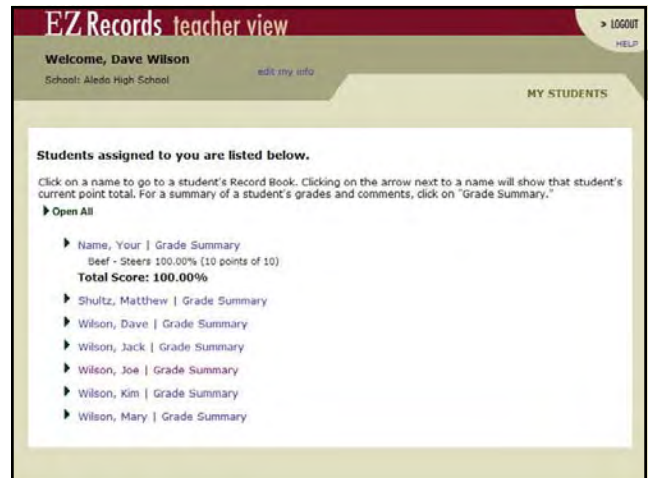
EZ Records teacher view

> LOGOUT
HELP

Welcome, Dave Wilson
School: Aledo High School

edit my info

MY STUDENTS

Students assigned to you are listed below.

Click on a name to go to a student's Record Book. Clicking on the arrow next to a name will show that student's current point total. For a summary of a student's grades and comments, click on "Grade Summary."

Open All

Name, Your | Grade Summary
Beef - Steers 100.00% (10 points of 10)
Total Score: 100.00%

Shultz, Matthew | Grade Summary

Wilson, Dave | Grade Summary

Wilson, Jack | Grade Summary

Wilson, Joe | Grade Summary

Wilson, Kim | Grade Summary

Wilson, Mary | Grade Summary